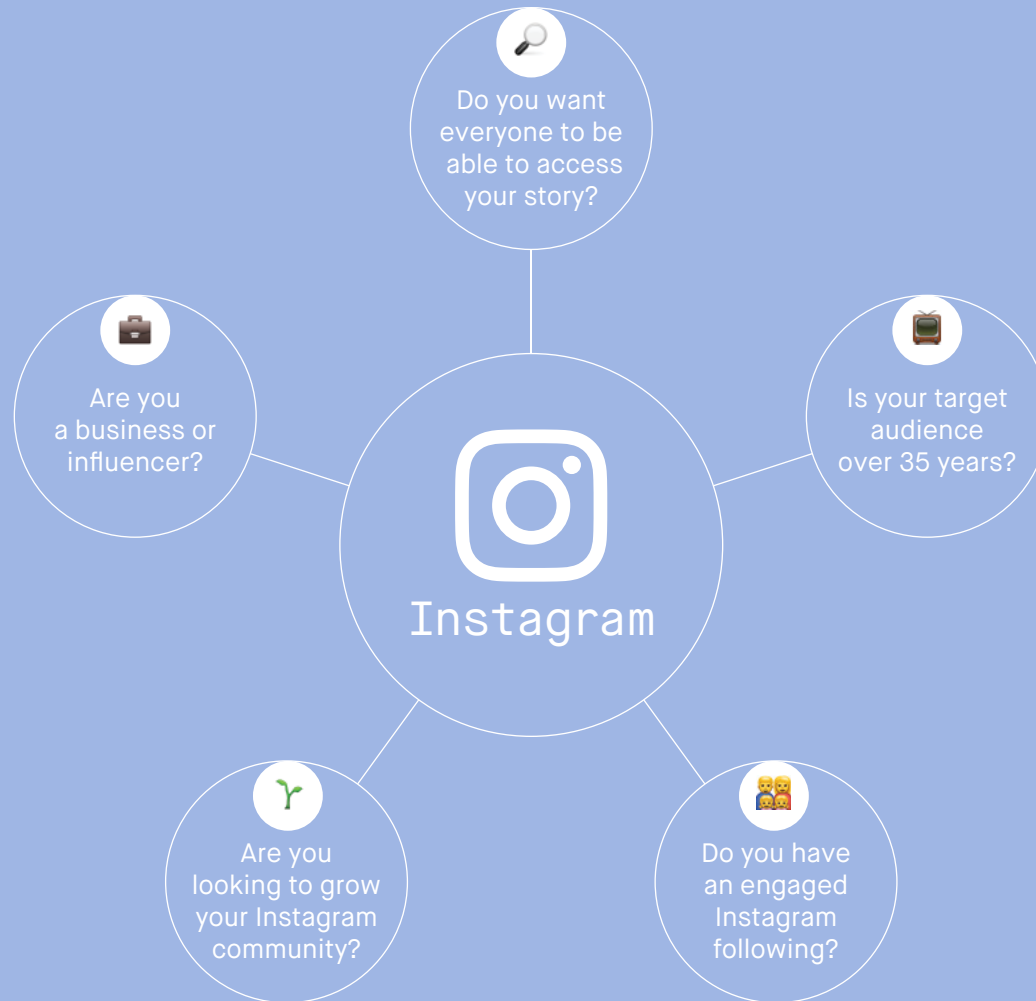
Do you want everyone to be able to access your story?

Are you a business or influencer?

Instagram

Is your target audience over 35 years?

Are you looking to grow your Instagram community?

Do you have an engaged Instagram following?